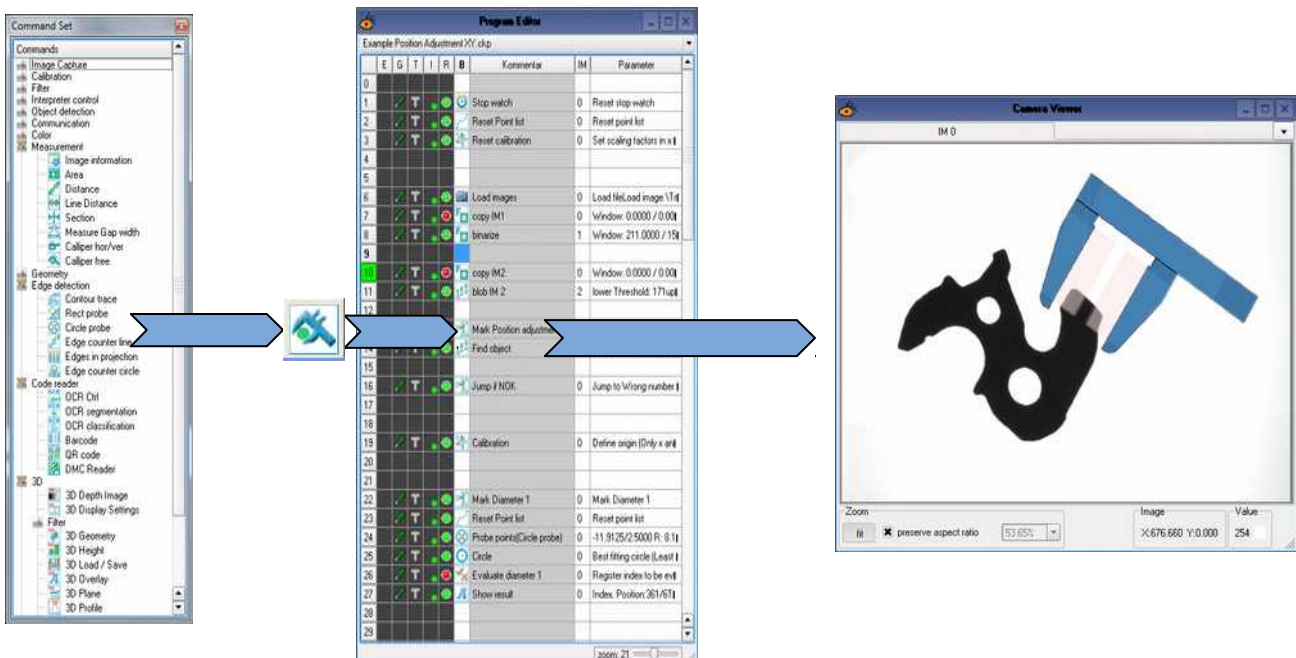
Command Set

Commands
Image Capture
Calibration
Filter
Interpreter control
Object detection
Communication
Color
Measurement
Image information
Area
Distance
Line Distance
Section
Measure Gap width
Calliper hor/ver
Calliper free
Geometry
Edge detection
Contour trace
Rect probe
Circle probe
Edge counter line
Edges in projection
Edge counter circle
Code reader
OCR Ctrl
OCR segmentation
OCR classification
Barcode
QR code
DMC Reader
3D
3D Depth Image
3D Display Settings
Filter
3D Geometry
3D Height
3D Load / Save
3D Overlay
3D Plane
3D Profile

Program Editor

Example Position Adjustment XY.ckp

| | E | G | T | I | R | B | Kommentar | IM | Parameter |
|---|---|---|---|---|---|---|---|---|---|
| 0 | | | | | | | | | |
| 1 | | | T | | | | Stop watch | 0 | Reset stop watch |
| 2 | | | T | | | | Reset Point list | 0 | Reset point list |
| 3 | | | T | | | | Reset calibration | 0 | Set scaling factors in x |
| 4 | | | | | | | | | |
| 5 | | | | | | | | | |
| 6 | | | T | | | | Load images | 0 | Load fileLoad image \Tr |
| 7 | | | T | | | | copy IM1 | 0 | Window: 0.0000 / 0.00 |
| 8 | | | T | | | | binarize | 1 | Window: 211.0000 / 15 |
| 9 | | | | | | | | | |
| 10 | | | T | | | | copy IM2 | 0 | Window: 0.0000 / 0.00 |
| 11 | | | T | | | | blob IM 2 | 2 | lower Threshold: 171up |
| 12 | | | | | | | | | |
| 13 | | | | | | | Mark Position adjustm | | |
| 14 | | | | | | | Find object | | |
| 15 | | | | | | | | | |
| 16 | | | T | | | | Jump if NOK | 0 | Jump to Wrong number |
| 17 | | | | | | | | | |
| 18 | | | | | | | | | |
| 19 | | | T | | | | Calibration | 0 | Define origin (Only x an |
| 20 | | | | | | | | | |
| 21 | | | | | | | | | |
| 22 | | | T | | | | Mark Diameter 1 | 0 | Mark Diameter 1 |
| 23 | | | T | | | | Reset Point list | 0 | Reset point list |
| 24 | | | T | | | | Probe points(Circle probe) | 0 | -11.9125/2.5000 R: 8.1 |
| 25 | | | T | | | | Circle | 0 | Best fitting circle (Least |
| 26 | | | T | | | | Evaluate diameter 1 | 0 | Register index to be ev |
| 27 | | | T | | | | Show result | 0 | Index. Position:361/6T |
| 28 | | | | | | | | | |
| 29 | | | | | | | | | |

zoom: 21

Camera Viewer
IM 0
Zoom
fit
preserve aspect ratio
53.65%
Image
X:676.660 Y:0.000
Value
254